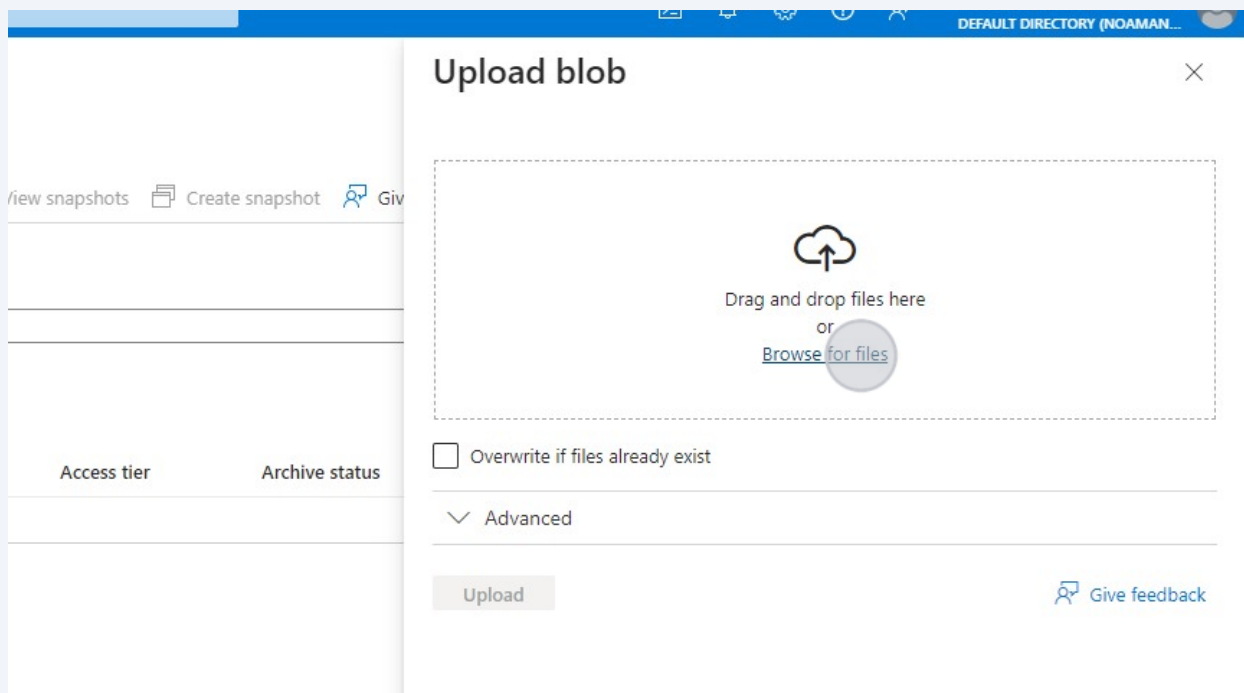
DEFAULT DIRECTORY (NOAMAN...

Upload blob

/iew snapshots Create snapshot Giv

Drag and drop files here
or
Browse for files

Overwrite if files already exist

Advanced

Access tier Archive status

Upload

Give feedback